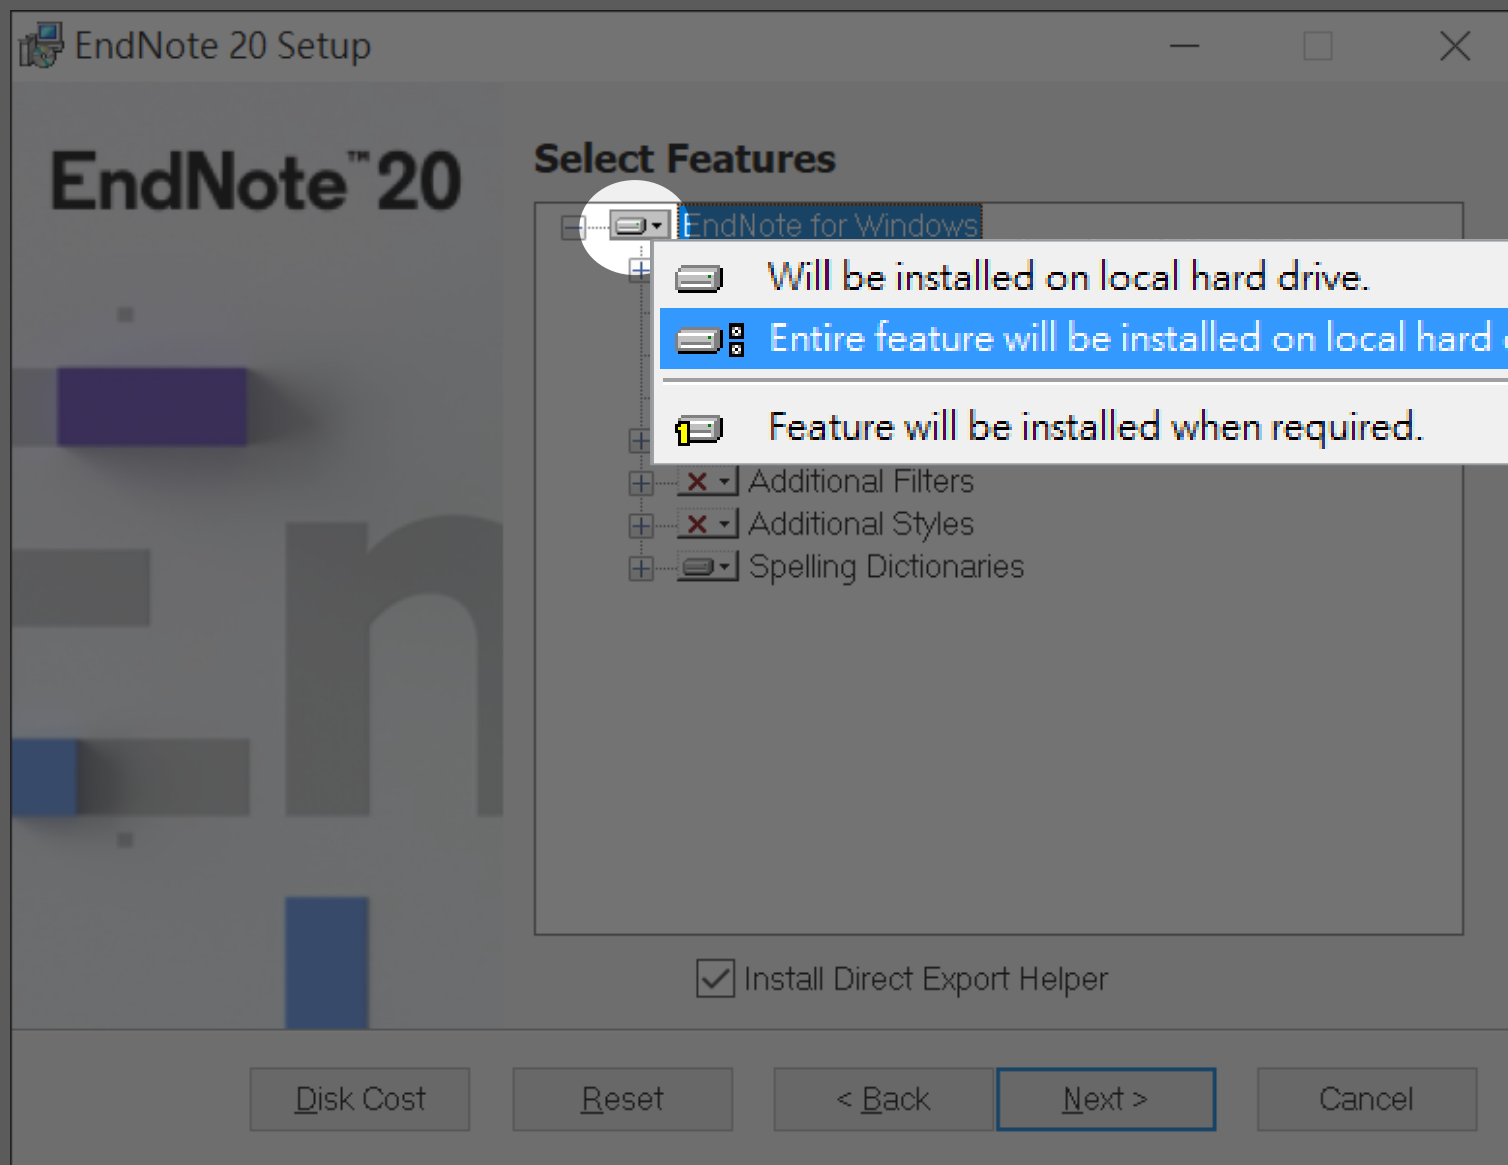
EndNote 20 Setup

EndNote™ 20

Select Features

EndNote for Windows

Will be installed on local hard drive.

Entire feature will be installed on local hard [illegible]

Feature will be installed when required.

Additional Filters

Additional Styles

Spelling Dictionaries

Install Direct Export Helper

Disk Cost

Reset

< Back

Next >

Cancel